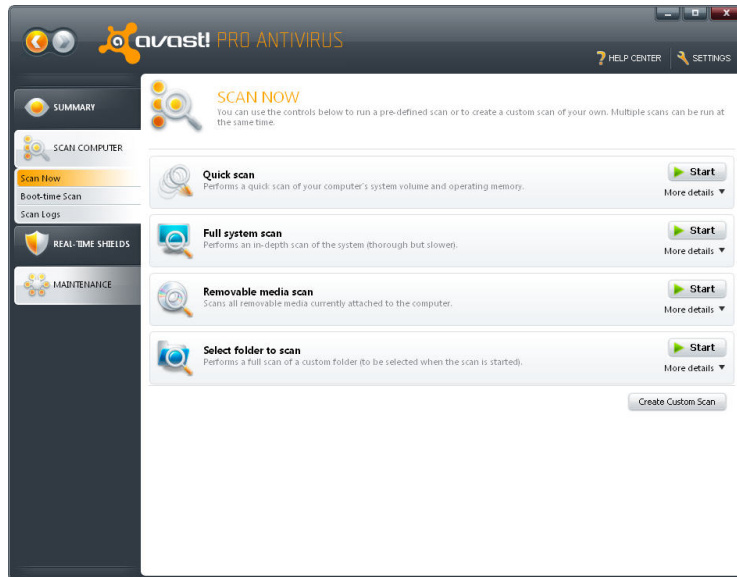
avast! PRO ANTIVIRUS

HELP CENTER
SETTINGS

SUMMARY
SCAN COMPUTER
Scan Now
Boot-time Scan
Scan Logs
REAL-TIME SHIELDS
MAINTENANCE

SCAN NOW
You can use the controls below to run a pre-defined scan or to create a custom scan of your own. Multiple scans can be run at the same time.

Quick scan
Performs a quick scan of your computer's system volume and operating memory.
Start
More details ▼

Full system scan
Performs an in-depth scan of the system (thorough but slower).
Start
More details ▼

Removable media scan
Scans all removable media currently attached to the computer.
Start
More details ▼

Select folder to scan
Performs a full scan of a custom folder (to be selected when the scan is started).
Start
More details ▼

Create Custom Scan